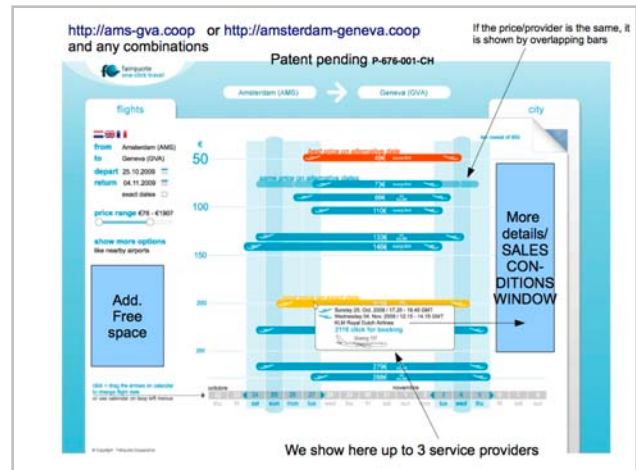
http://ams-gva.coop or http://amsterdam-geneva.coop and any combinations

If the price/provider is the same, it is shown by overlapping bars

fairquote one click travel

Patent pending P-676-001-CH

Amsterdam (AMS) → Geneva (GVA)

flights

city

from Amsterdam (AMS)
to Geneva (GVA)
depart 25.10.2009
return 04.11.2009
exact dates

price range €76 - €1907

show more options
like nearby airports

Add. Free space

€
50
100
150
200
250

best price on alternative date
same price on alternative dates

More details/ SALES CON-DITIONS WINDOW

Sunday 25. Oct. 2009 / 17:20 - 19:40 GMT
Wednesday 04. Nov. 2009 / 12:15 - 14:15 GMT
KLM Royal Dutch Airlines
211€ click for booking

ottobre
novembre

sat sun mon tue wed thu

We show here up to 3 service providers

© Copyright Fairquote Cooperative